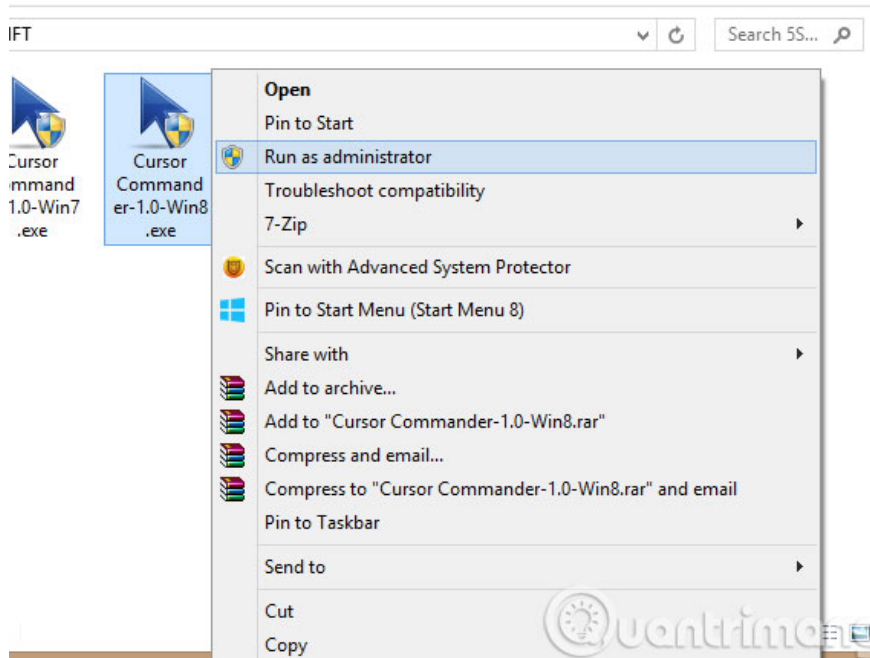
IFT

Search 5S...

Cursor ommand 1.0-Win7 .exe

Cursor Commander-1.0-Win8 .exe

Open
Pin to Start
Run as administrator
Troubleshoot compatibility
7-Zip
Scan with Advanced System Protector
Pin to Start Menu (Start Menu 8)
Share with
Add to archive...
Add to "Cursor Commander-1.0-Win8.rar"
Compress and email...
Compress to "Cursor Commander-1.0-Win8.rar" and email
Pin to Taskbar
Send to
Cut
Copy

uantrimang